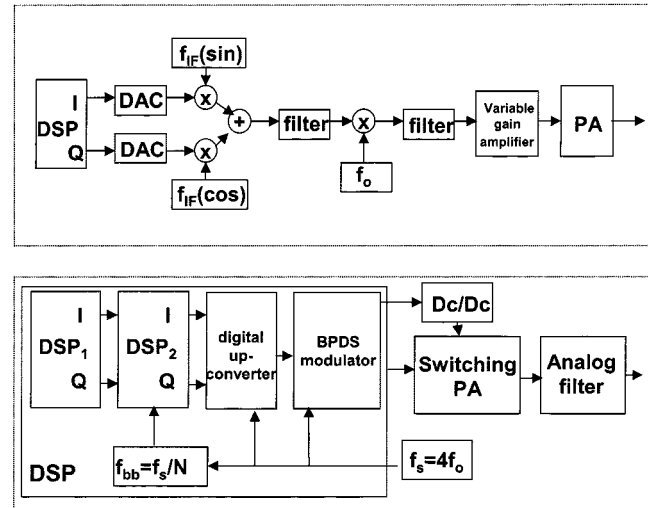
$f_{IF}$(sin)

I
DSP
Q

DAC

DAC

x

x

+

$f_{IF}$(cos)

filter

x

$f_o$

filter

Variable gain amplifier

PA

I
$DSP_1$
Q

I
$DSP_2$
Q

digital up-converter

BPDS modulator

Dc/Dc

Switching PA

Analog filter

DSP

$f_{bb}=f_s/N$

$f_s=4f_o$